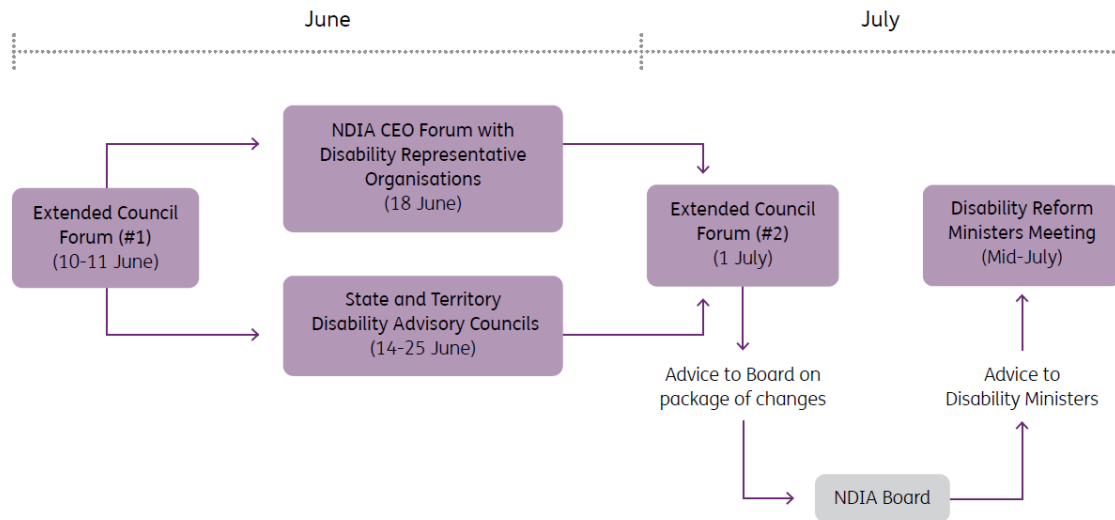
June

July

Extended Council Forum (#1)
(10-11 June)

NDIA CEO Forum with Disability Representative Organisations
(18 June)

State and Territory Disability Advisory Councils
(14-25 June)

Extended Council Forum (#2)
(1 July)

Disability Reform Ministers Meeting
(Mid-July)

Advice to Board on package of changes

Advice to Disability Ministers

NDIA Board